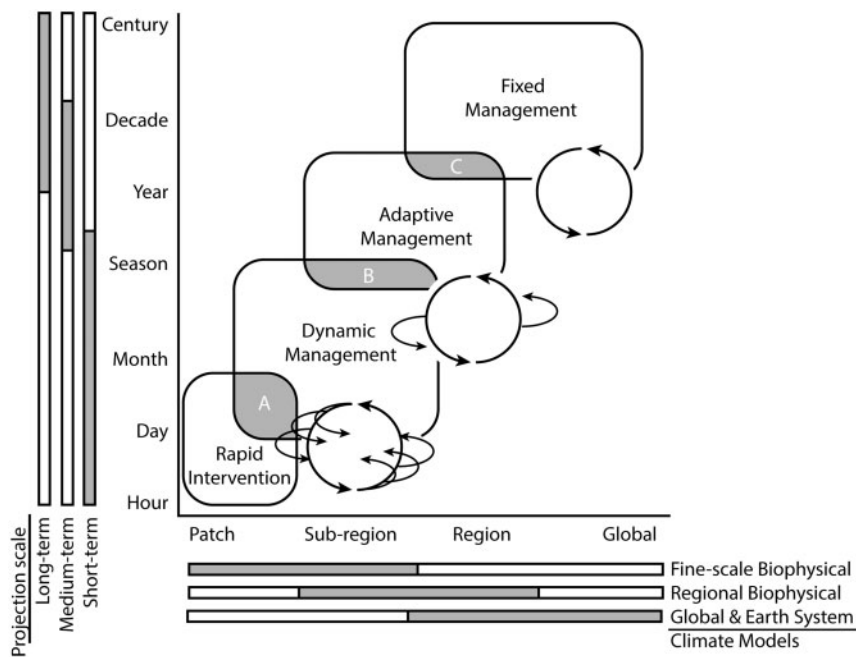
Century

Decade

Year

Season

Month

Day

Hour

Fixed Management

C

Adaptive Management

B

Dynamic Management

A

Rapid Intervention

Patch

Sub-region

Region

Global

Projection scale

Long-term

Medium-term

Short-term

Fine-scale Biophysical

Regional Biophysical

Global & Earth System

Climate Models